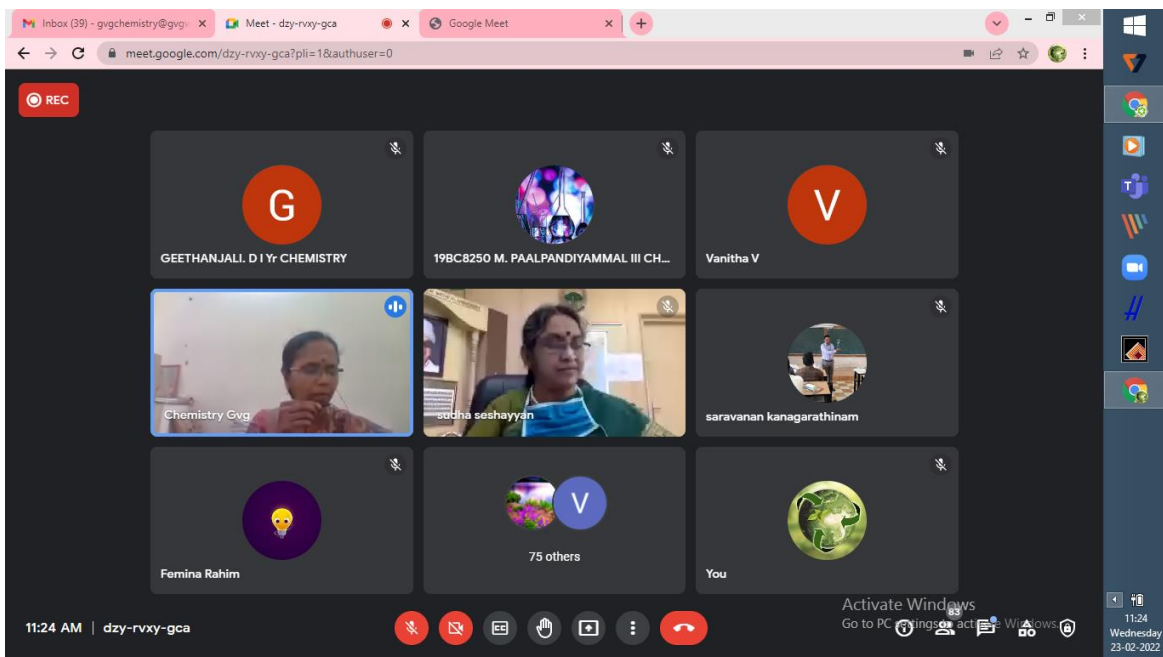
M Inbox (39) - gvgchemistry@gvg ×
Meet - dzy-rvxy-gca ×
Google Meet ×
+

meet.google.com/dzy-rvxy-gca?pli=1&authuser=0

REC

G
GEETHANJALI. D I Yr CHEMISTRY

19BC8250 M. PAALPANDIYAMMAL III CH...

V
Vanitha V

Chemistry Gvg

sudha seshayyan

saravanan kanagarathinam

Femina Rahim

V
75 others

You

11:24 AM | dzy-rvxy-gca

Activate Windows
Go to PC settings to activate Windows.

83

11:24
Wednesday
23-02-2022